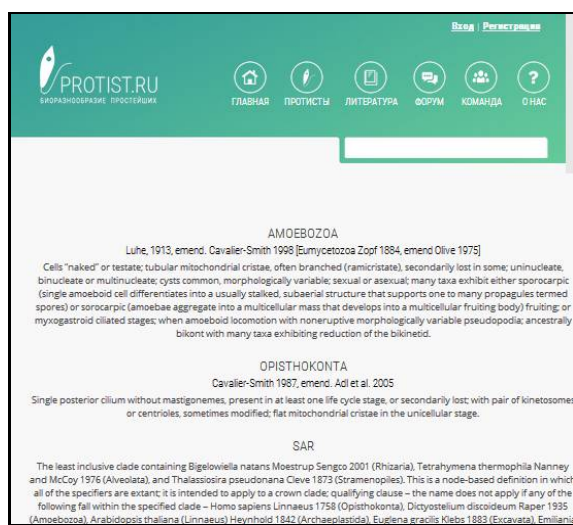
Вход | Регистрация

PROTIST.RU
БИОРАЗНООБРАЗИЕ ПРОСТЕЙШИХ

ГЛАВНАЯ ПРОТИСТЫ ЛИТЕРАТУРА ФОРУМ КОМАНДА О НАС

AMOEBOZOA
Luhe, 1913, emend. Cavalier-Smith 1998 [Eumycetozoa Zopf 1884, emend Olive 1975]
Cells "naked" or testate; tubular mitochondrial cristae, often branched (ramicristate), secondarily lost in some; uninucleate, binucleate or multinucleate; cysts common, morphologically variable; sexual or asexual; many taxa exhibit either sporocarpic (single amoeboid cell differentiates into a usually stalked, subaerial structure that supports one to many propagules termed spores) or sorocarpic (amoebae aggregate into a multicellular mass that develops into a multicellular fruiting body) fruiting; or myxogastroid ciliated stages; when amoeboid locomotion with noneruptive morphologically variable pseudopodia; ancestrally bikont with many taxa exhibiting reduction of the bikinetid.

OPISTHOKONTA
Cavalier-Smith 1987, emend. Adl et al. 2005
Single posterior cilium without mastigonemes, present in at least one life cycle stage, or secondarily lost; with pair of kinetosomes or centrioles, sometimes modified; flat mitochondrial cristae in the unicellular stage.

SAR
The least inclusive clade containing Bigelowiella natans Moestrup Sengco 2001 (Rhizaria), Tetrahymena thermophila Nanney and McCoy 1976 (Alveolata), and Thalassiosira pseudonana Cleve 1873 (Stramenopiles). This is a node-based definition in which all of the specifiers are extant; it is intended to apply to a crown clade; qualifying clause – the name does not apply if any of the following fall within the specified clade – Homo sapiens Linnaeus 1758 (Opisthokonta), Dictyostelium discoideum Raper 1935 (Amoebozoa), Arabidopsis thaliana (Linnaeus) Heynhold 1842 (Archaeplastida), Euglena gracilis Klebs 1883 (Excavata), Emiliania